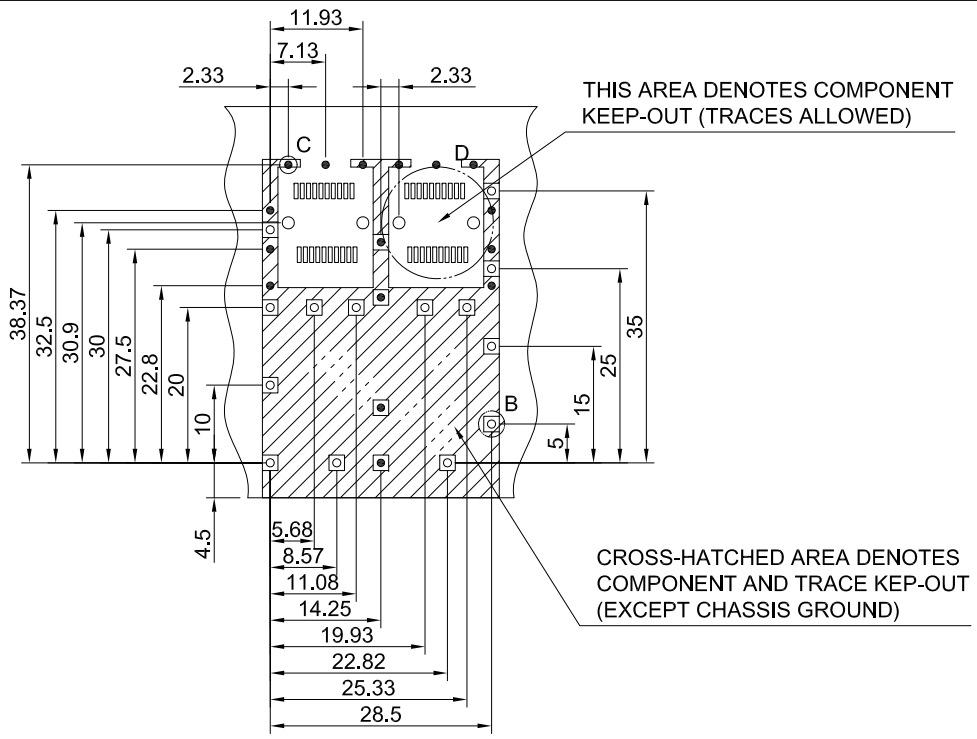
11.93
7.13
2.33
2.33
THIS AREA DENOTES COMPONENT KEEP-OUT (TRACES ALLOWED)
C
D
38.37
32.5
30.9
30
27.5
22.8
20
10
4.5
35
25
15
5
B
5.68
8.57
11.08
14.25
19.93
22.82
25.33
28.5
CROSS-HATCHED AREA DENOTES COMPONENT AND TRACE KEP-OUT (EXCEPT CHASSIS GROUND)